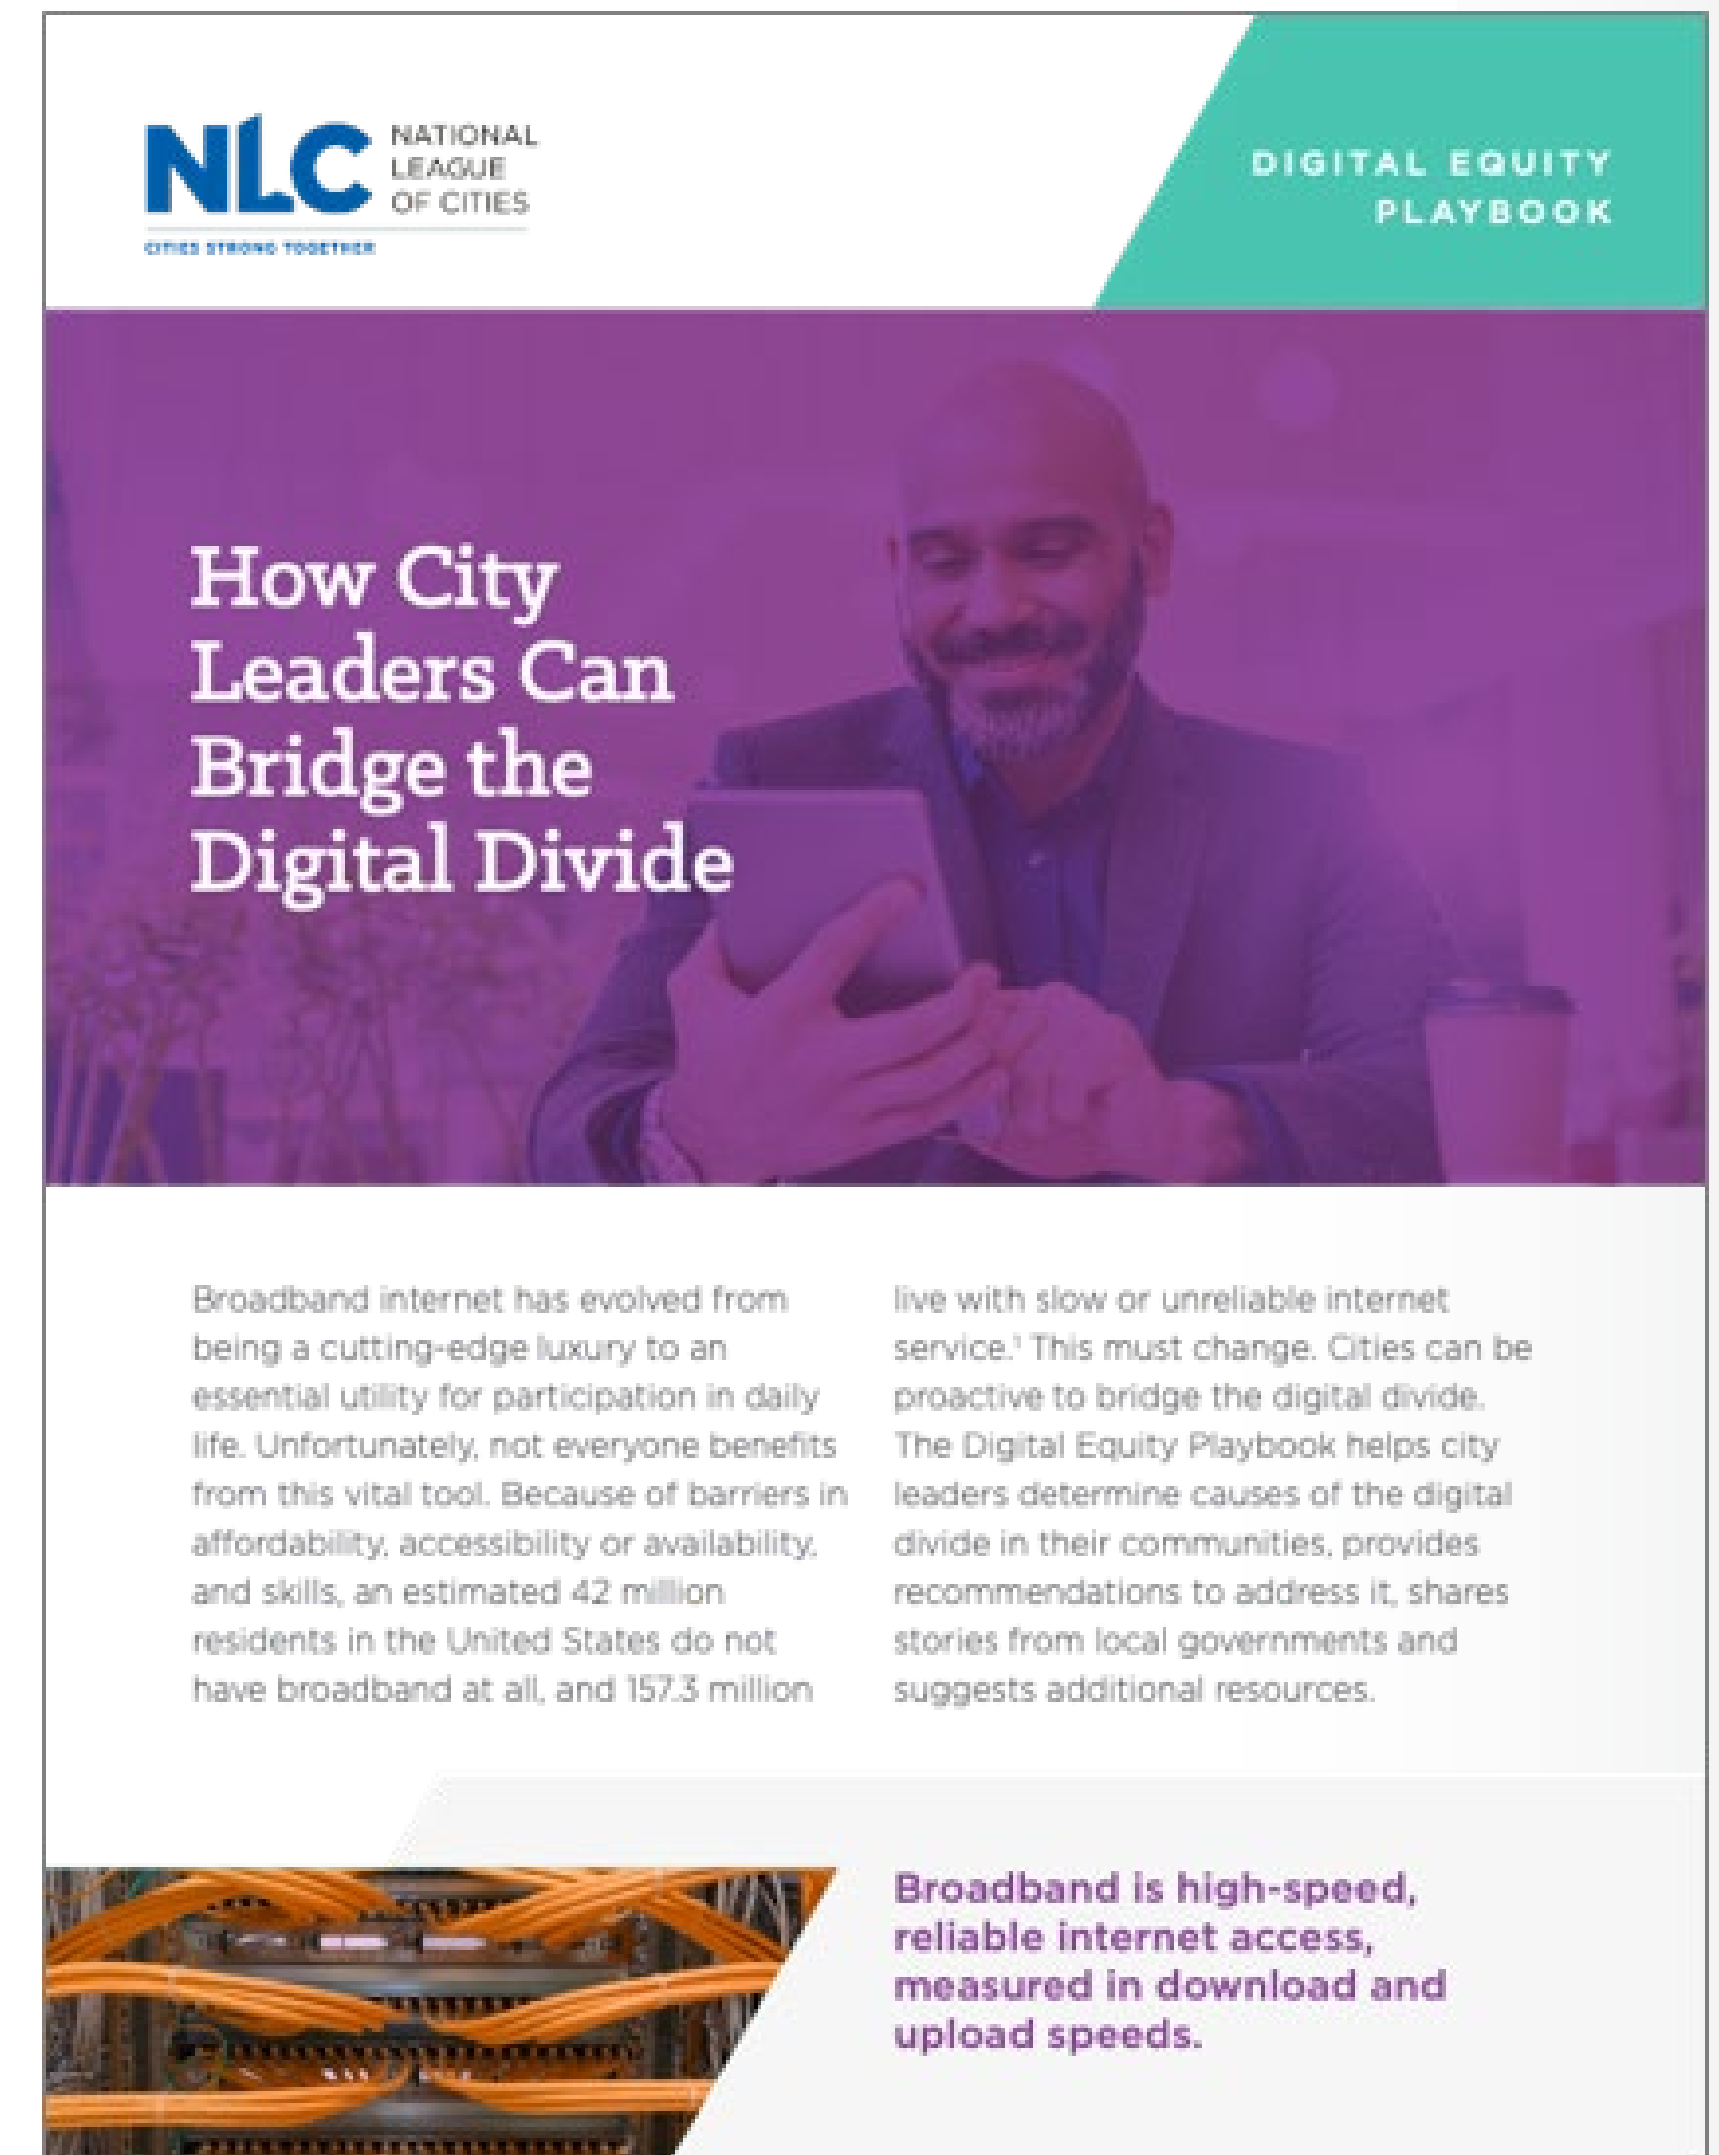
NLC NATIONAL LEAGUE OF CITIES

CITIES STRONG TOGETHER

DIGITAL EQUITY PLAYBOOK

How City Leaders Can Bridge the Digital Divide

Broadband internet has evolved from being a cutting-edge luxury to an essential utility for participation in daily life. Unfortunately, not everyone benefits from this vital tool. Because of barriers in affordability, accessibility or availability, and skills, an estimated 42 million residents in the United States do not have broadband at all, and 157.3 million live with slow or unreliable internet service.$^1$ This must change. Cities can be proactive to bridge the digital divide. The Digital Equity Playbook helps city leaders determine causes of the digital divide in their communities, provides recommendations to address it, shares stories from local governments and suggests additional resources.

Broadband is high-speed, reliable internet access, measured in download and upload speeds.